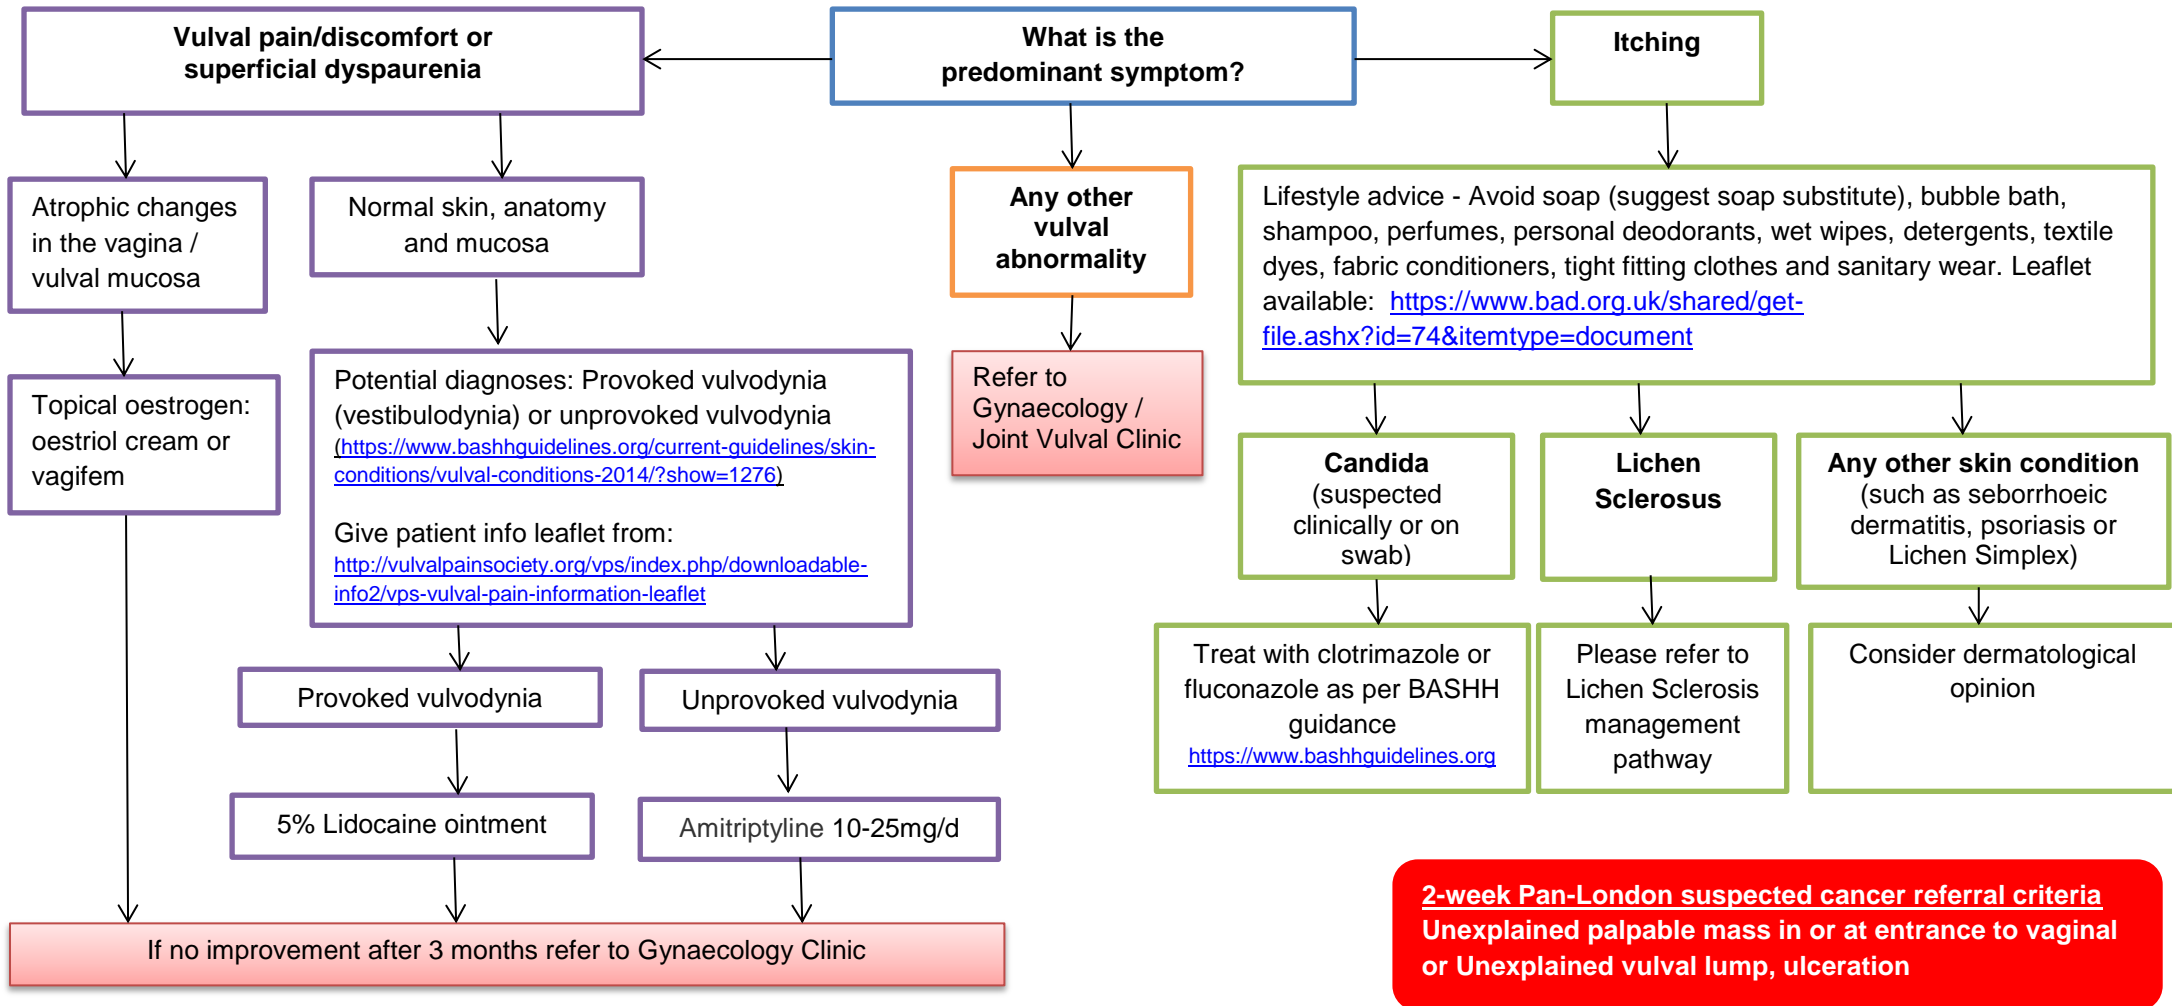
Vulval pain/discomfort or superficial dyspaurenia

What is the predominant symptom?

Itching

Atrophic changes in the vagina / vulval mucosa

Normal skin, anatomy and mucosa

Any other vulval abnormality

Lifestyle advice - Avoid soap (suggest soap substitute), bubble bath, shampoo, perfumes, personal deodorants, wet wipes, detergents, textile dyes, fabric conditioners, tight fitting clothes and sanitary wear. Leaflet available: https://www.bad.org.uk/shared/get-file.ashx?id=74&itemtype=document

Topical oestrogen: oestriol cream or vagifem

Potential diagnoses: Provoked vulvodynia (vestibulodynia) or unprovoked vulvodynia (https://www.bashhguidelines.org/current-guidelines/skin-conditions/vulval-conditions-2014/?show=1276)

Give patient info leaflet from: http://vulvalpainsociety.org/vps/index.php/downloadable-info2/vps-vulval-pain-information-leaflet

Refer to Gynaecology / Joint Vulval Clinic

Candida (suspected clinically or on swab)

Lichen Sclerosus

Any other skin condition (such as seborrhoeic dermatitis, psoriasis or Lichen Simplex)

Provoked vulvodynia

Unprovoked vulvodynia

Treat with clotrimazole or fluconazole as per BASHH guidance https://www.bashhguidelines.org

Please refer to Lichen Sclerosis management pathway

Consider dermatological opinion

5% Lidocaine ointment

Amitriptyline 10-25mg/d

If no improvement after 3 months refer to Gynaecology Clinic

2-week Pan-London suspected cancer referral criteria
Unexplained palpable mass in or at entrance to vaginal or Unexplained vulval lump, ulceration